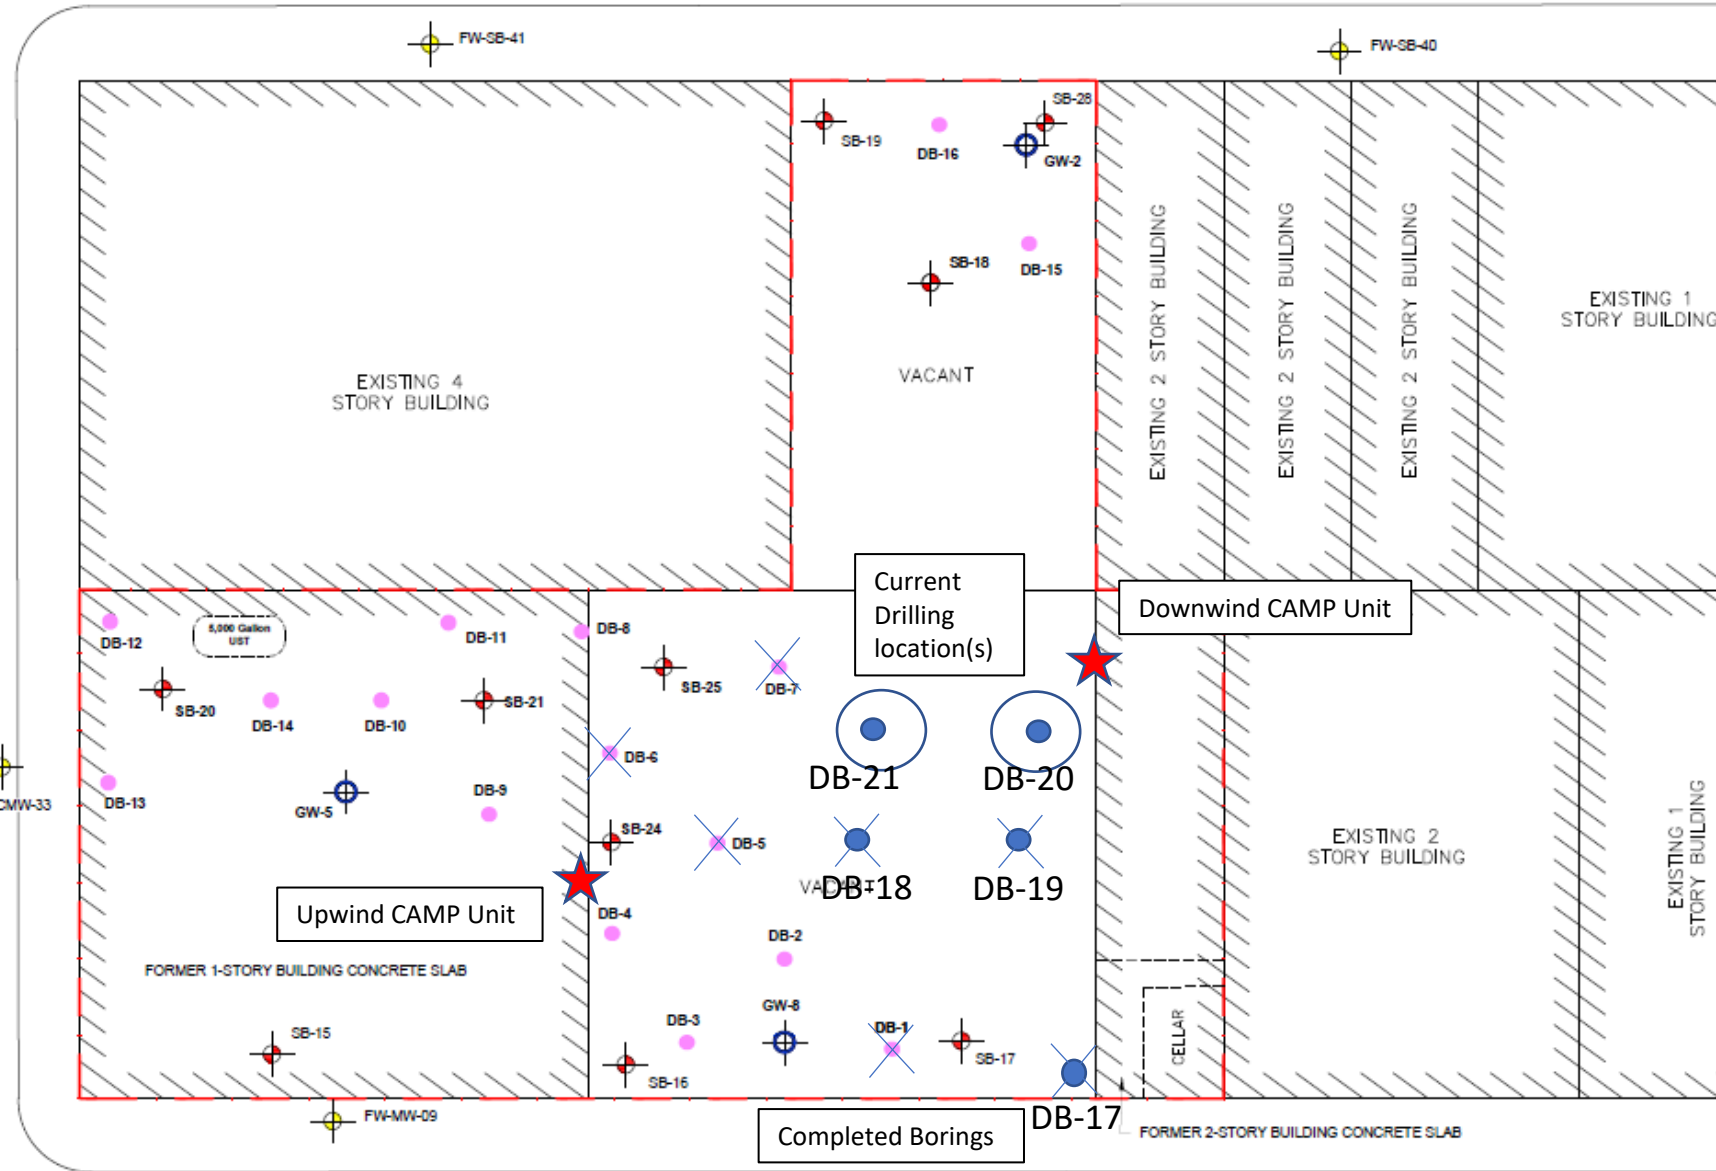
FW-SB-41

FW-SB-40

SB-19

DB-16

SB-28

GW-2

SB-18

DB-15

VACANT

EXISTING 4 STORY BUILDING

EXISTING 2 STORY BUILDING

EXISTING 2 STORY BUILDING

EXISTING 2 STORY BUILDING

EXISTING 1 STORY BUILDING

Current Drilling location(s)

Downwind CAMP Unit

DB-12

5,000 Gallon UST

DB-11

DB-8

SB-20

DB-14

DB-10

SB-21

SB-25

DB-7

DB-6

DB-21

DB-20

CMW-33

DB-13

GW-5

DB-9

SB-24

DB-5

DB-18

DB-19

VACANT

EXISTING 2 STORY BUILDING

EXISTING 1 STORY BUILDING

Upwind CAMP Unit

DB-4

DB-2

FORMER 1-STORY BUILDING CONCRETE SLAB

GW-8

SB-15

DB-3

DB-1

SB-17

CELLAR

SB-16

FW-MW-09

Completed Borings

DB-17

FORMER 2-STORY BUILDING CONCRETE SLAB